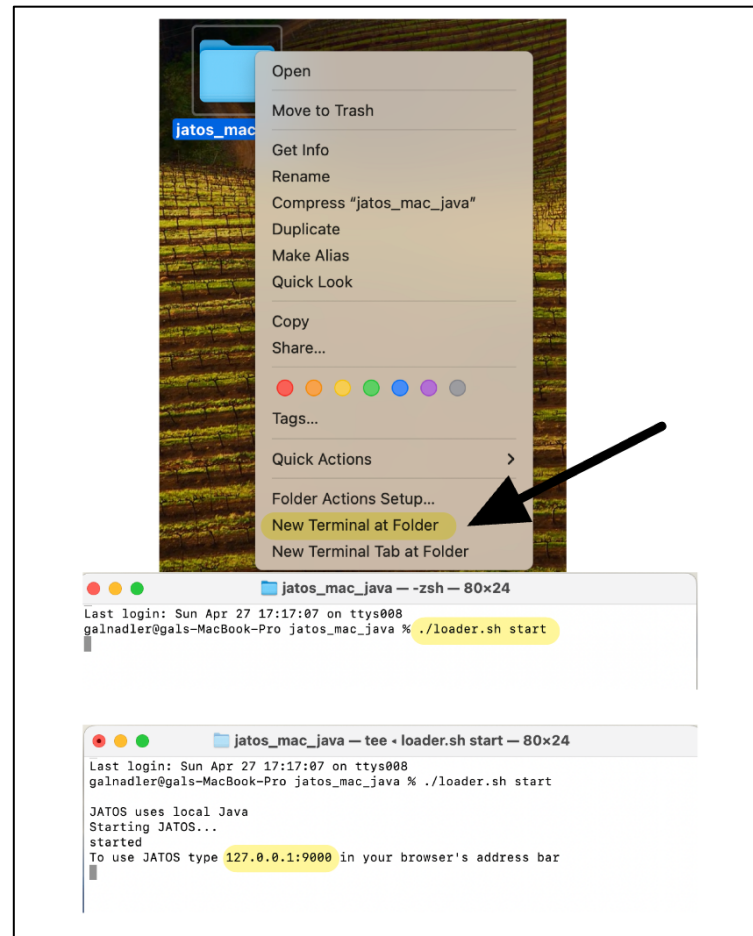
jatos_mac

Open

Move to Trash

Get Info
Rename
Compress "jatos_mac_java"
Duplicate
Make Alias
Quick Look

Copy
Share...

Tags...

Quick Actions

Folder Actions Setup...
New Terminal at Folder
New Terminal Tab at Folder

jatos_mac_java — -zsh — 80×24

Last login: Sun Apr 27 17:17:07 on ttys008
galnadler@gals-MacBook-Pro jatos_mac_java % ./loader.sh start

jatos_mac_java — tee ◂ loader.sh start — 80×24

Last login: Sun Apr 27 17:17:07 on ttys008
galnadler@gals-MacBook-Pro jatos_mac_java % ./loader.sh start

JATOS uses local Java
Starting JATOS...
started
To use JATOS type 127.0.0.1:9000 in your browser's address bar